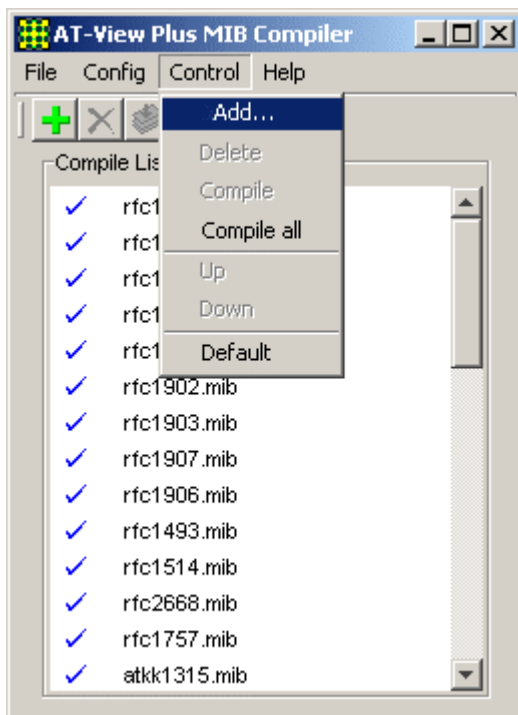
AT-View Plus MIB Compiler

File Config Control Help

Add...
Delete
Compile
Compile all
Up
Down
Default

Compile Lis

rfc1
rfc1
rfc1
rfc1
rfc1
rfc1902.mib
rfc1903.mib
rfc1907.mib
rfc1906.mib
rfc1493.mib
rfc1514.mib
rfc2668.mib
rfc1757.mib
atkk1315.mib